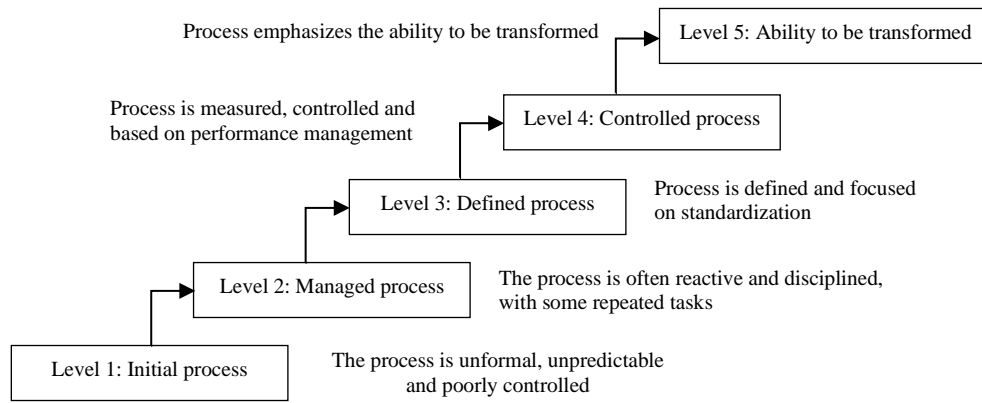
Process emphasizes the ability to be transformed

Level 5: Ability to be transformed

Process is measured, controlled and based on performance management

Level 4: Controlled process

Level 3: Defined process

Process is defined and focused on standardization

Level 2: Managed process

The process is often reactive and disciplined, with some repeated tasks

Level 1: Initial process

The process is unformal, unpredictable and poorly controlled